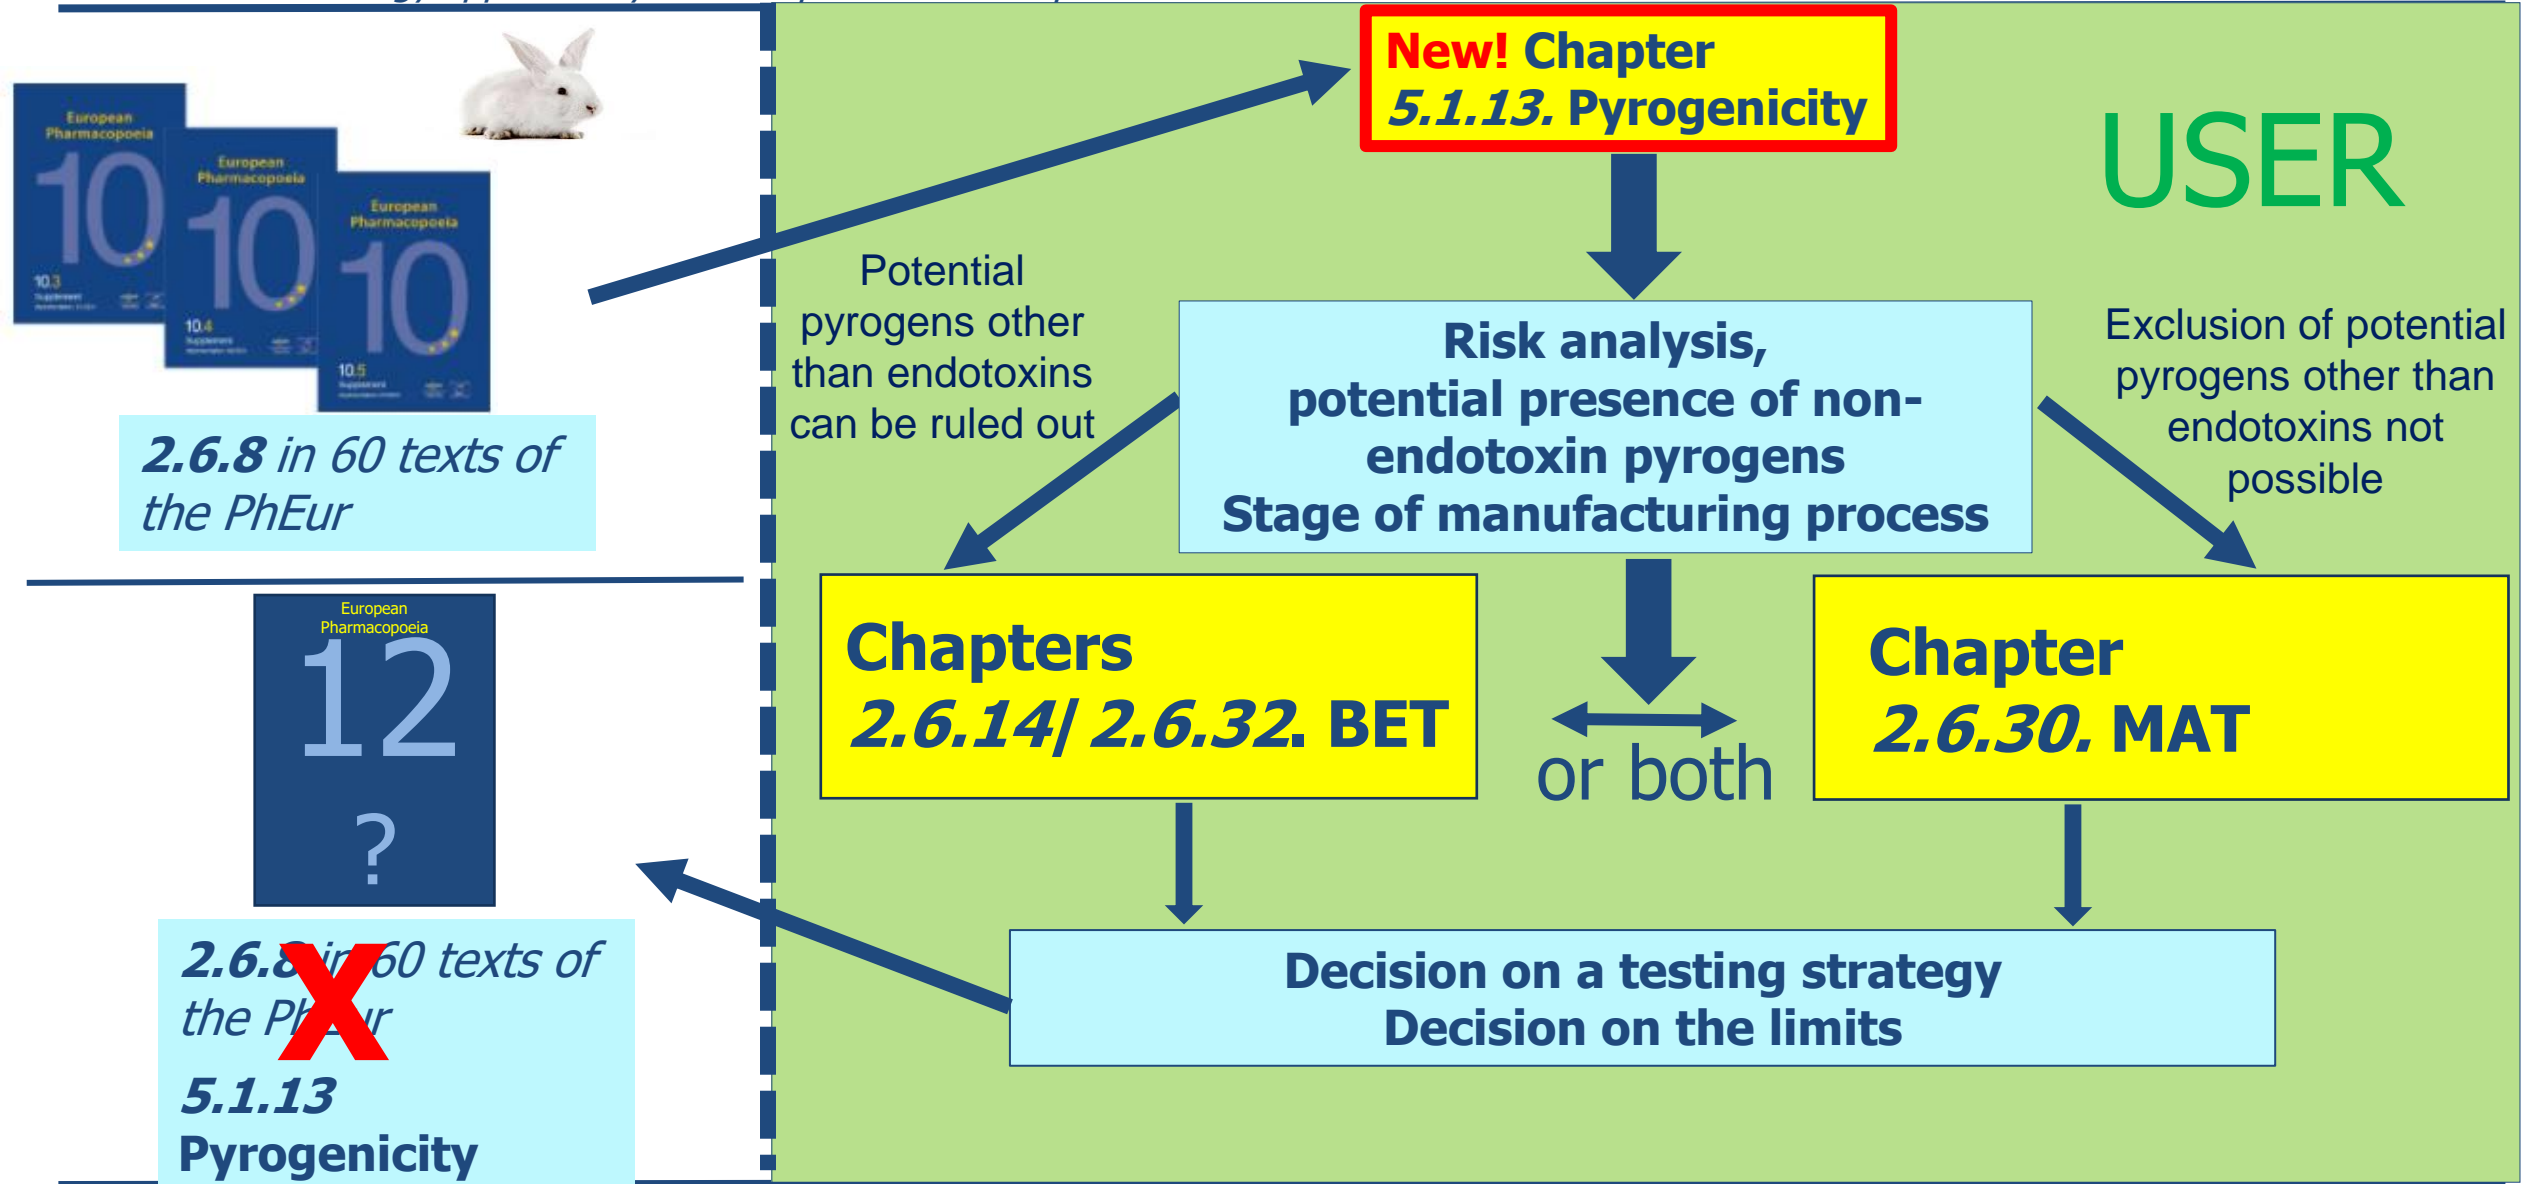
European Pharmacopoeia 10 10.3

European Pharmacopoeia 10 10.4

European Pharmacopoeia 10 10.5

2.6.8 in 60 texts of the PhEur

European Pharmacopoeia 12 ?

2.6.8 in 60 texts of the PhEur

5.1.13 Pyrogenicity

New! Chapter 5.1.13. Pyrogenicity

USER

Potential pyrogens other than endotoxins can be ruled out

Risk analysis, potential presence of non-endotoxin pyrogens Stage of manufacturing process

Exclusion of potential pyrogens other than endotoxins not possible

Chapters 2.6.14| 2.6.32. BET

or both

Chapter 2.6.30. MAT

Decision on a testing strategy Decision on the limits